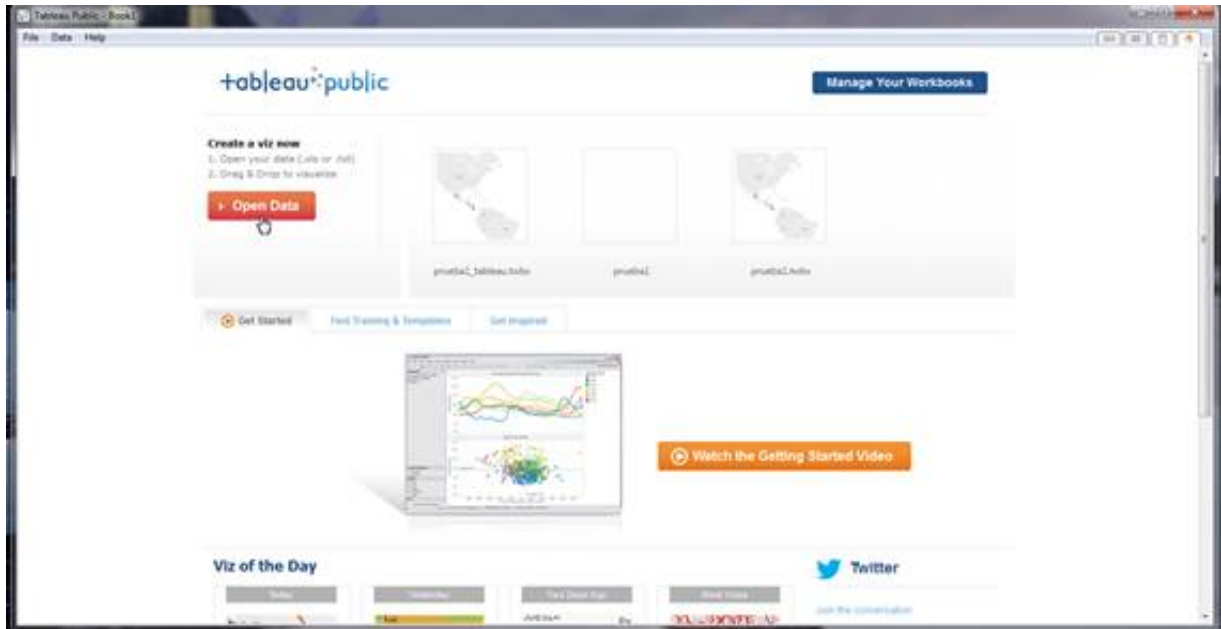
Tableau Public - Book1

File Data Help

tableau public

Manage Your Workbooks

Create a viz now
1. Open your data (.xls or .txt)
2. Drag & Drop to visualize

Open Data

prueba1_tableau.twbx

prueba1

prueba2.twbx

Get Started

Find Training & Templates

Get Inspired

Watch the Getting Started Video

Viz of the Day

Today

Yesterday

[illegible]

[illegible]

Twitter

Join the conversation